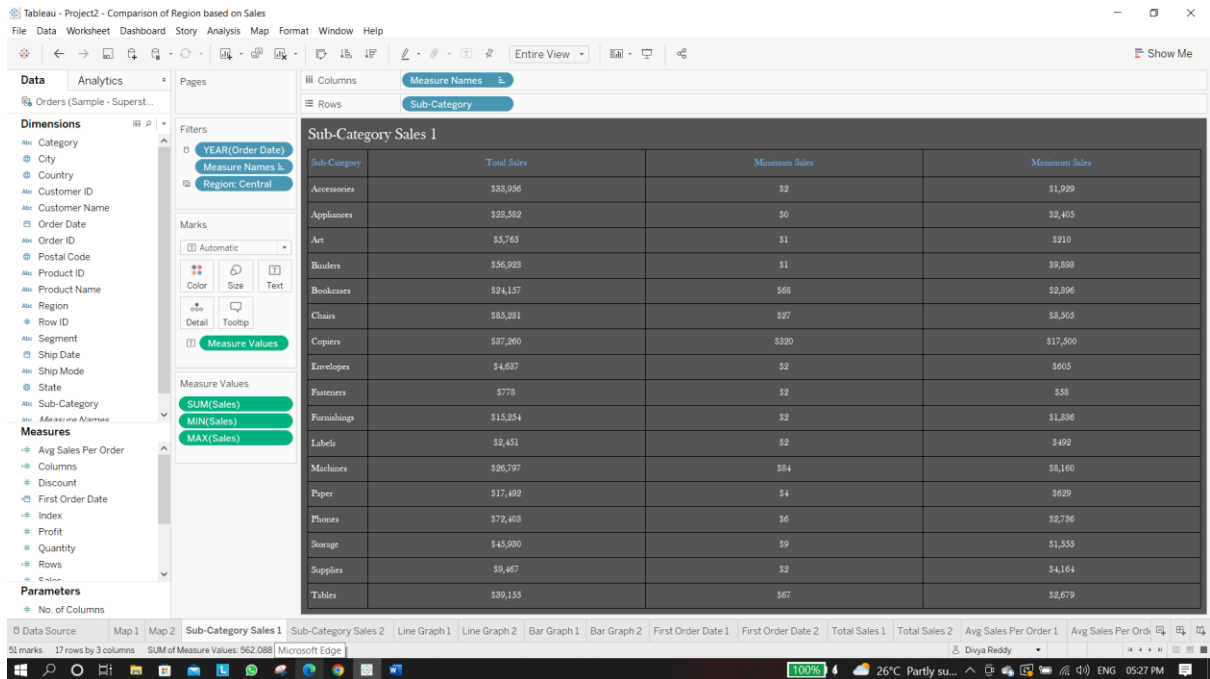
Tableau - Project2 - Comparison of Region based on Sales

File Data Worksheet Dashboard Story Analysis Map Format Window Help

Entire View

Show Me

Data Analytics

Orders (Sample - Superst...

Dimensions

Category
City
Country
Customer ID
Customer Name
Order Date
Order ID
Postal Code
Product ID
Product Name
Region
Row ID
Segment
Ship Date
Ship Mode
State
Sub-Category
Measure Names

Measures

Avg Sales Per Order
Columns
Discount
First Order Date
Index
Profit
Quantity
Rows
Sales

Parameters

No. of Columns

Pages

Filters

YEAR(Order Date)
Measure Names
Region: Central

Marks

Automatic

Color Size Text
Detail Tooltip

Measure Values

Measure Values

SUM(Sales)
MIN(Sales)
MAX(Sales)

Columns Measure Names

Rows Sub-Category

Sub-Category Sales 1

| Sub-Category | Total Sales | Minimum Sales | Maximum Sales |
|---|---|---|---|
| Accessories | $33,956 | $2 | $1,929 |
| Appliances | $23,582 | $0 | $2,405 |
| Art | $5,765 | $1 | $210 |
| Binders | $56,923 | $1 | $9,893 |
| Bookcases | $24,157 | $68 | $2,396 |
| Chairs | $85,231 | $27 | $3,505 |
| Copiers | $37,260 | $320 | $17,500 |
| Envelopes | $4,637 | $2 | $605 |
| Fasteners | $778 | $2 | $58 |
| Furnishings | $15,254 | $2 | $1,336 |
| Labels | $2,451 | $2 | $492 |
| Machines | $26,797 | $84 | $8,160 |
| Paper | $17,492 | $4 | $629 |
| Phones | $72,403 | $6 | $2,736 |
| Storage | $45,930 | $9 | $1,555 |
| Supplies | $9,467 | $2 | $4,164 |
| Tables | $39,155 | $67 | $2,679 |

Data Source Map 1 Map 2 Sub-Category Sales 1 Sub-Category Sales 2 Line Graph 1 Line Graph 2 Bar Graph 1 Bar Graph 2 First Order Date 1 First Order Date 2 Total Sales 1 Total Sales 2 Avg Sales Per Order 1 Avg Sales Per Ord

51 marks 17 rows by 3 columns SUM of Measure Values: 562,088 Microsoft Edge Divya Reddy

100% 26°C Partly su... ENG 05:27 PM